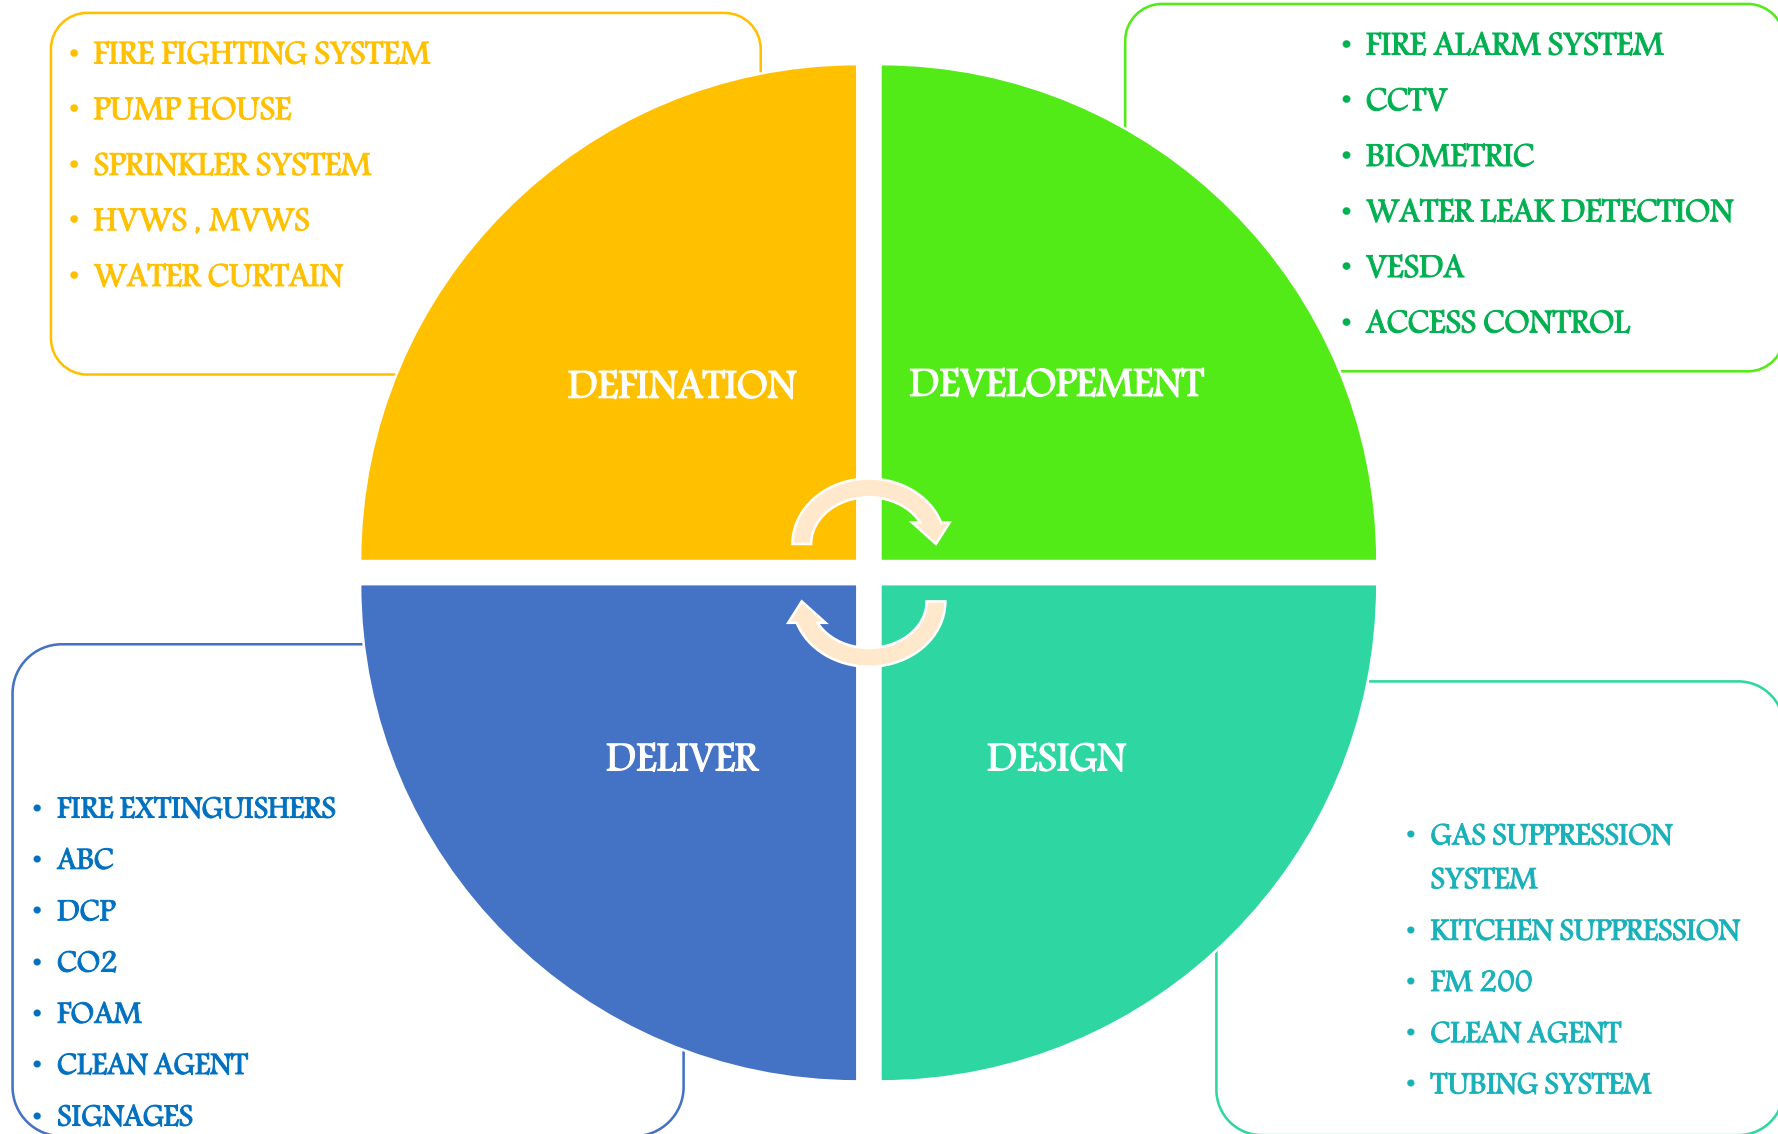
- FIRE FIGHTING SYSTEM
- PUMP HOUSE
- SPRINKLER SYSTEM
- HVWS , MVWS
- WATER CURTAIN

- FIRE ALARM SYSTEM
- CCTV
- BIOMETRIC
- WATER LEAK DETECTION
- VESDA
- ACCESS CONTROL

DEFINATION

DEVELOPEMENT

DELIVER

DESIGN

- FIRE EXTINGUISHERS
- ABC
- DCP
- CO2
- FOAM
- CLEAN AGENT
- SIGNAGES

- GAS SUPPRESSION SYSTEM
- KITCHEN SUPPRESSION
- FM 200
- CLEAN AGENT
- TUBING SYSTEM